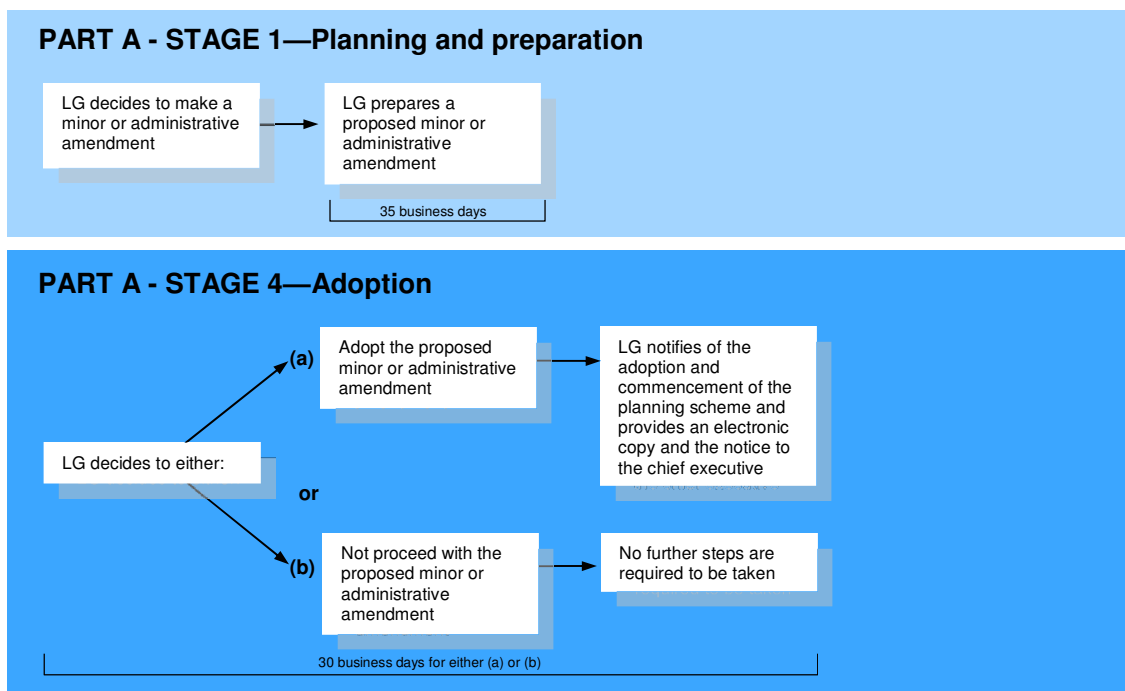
PART A - STAGE 1—Planning and preparation

LG decides to make a minor or administrative amendment

LG prepares a proposed minor or administrative amendment

35 business days

PART A - STAGE 4—Adoption

LG decides to either:

(a)

Adopt the proposed minor or administrative amendment

LG notifies of the adoption and commencement of the planning scheme and provides an electronic copy and the notice to the chief executive

or

(b)

Not proceed with the proposed minor or administrative amendment

No further steps are required to be taken

30 business days for either (a) or (b)